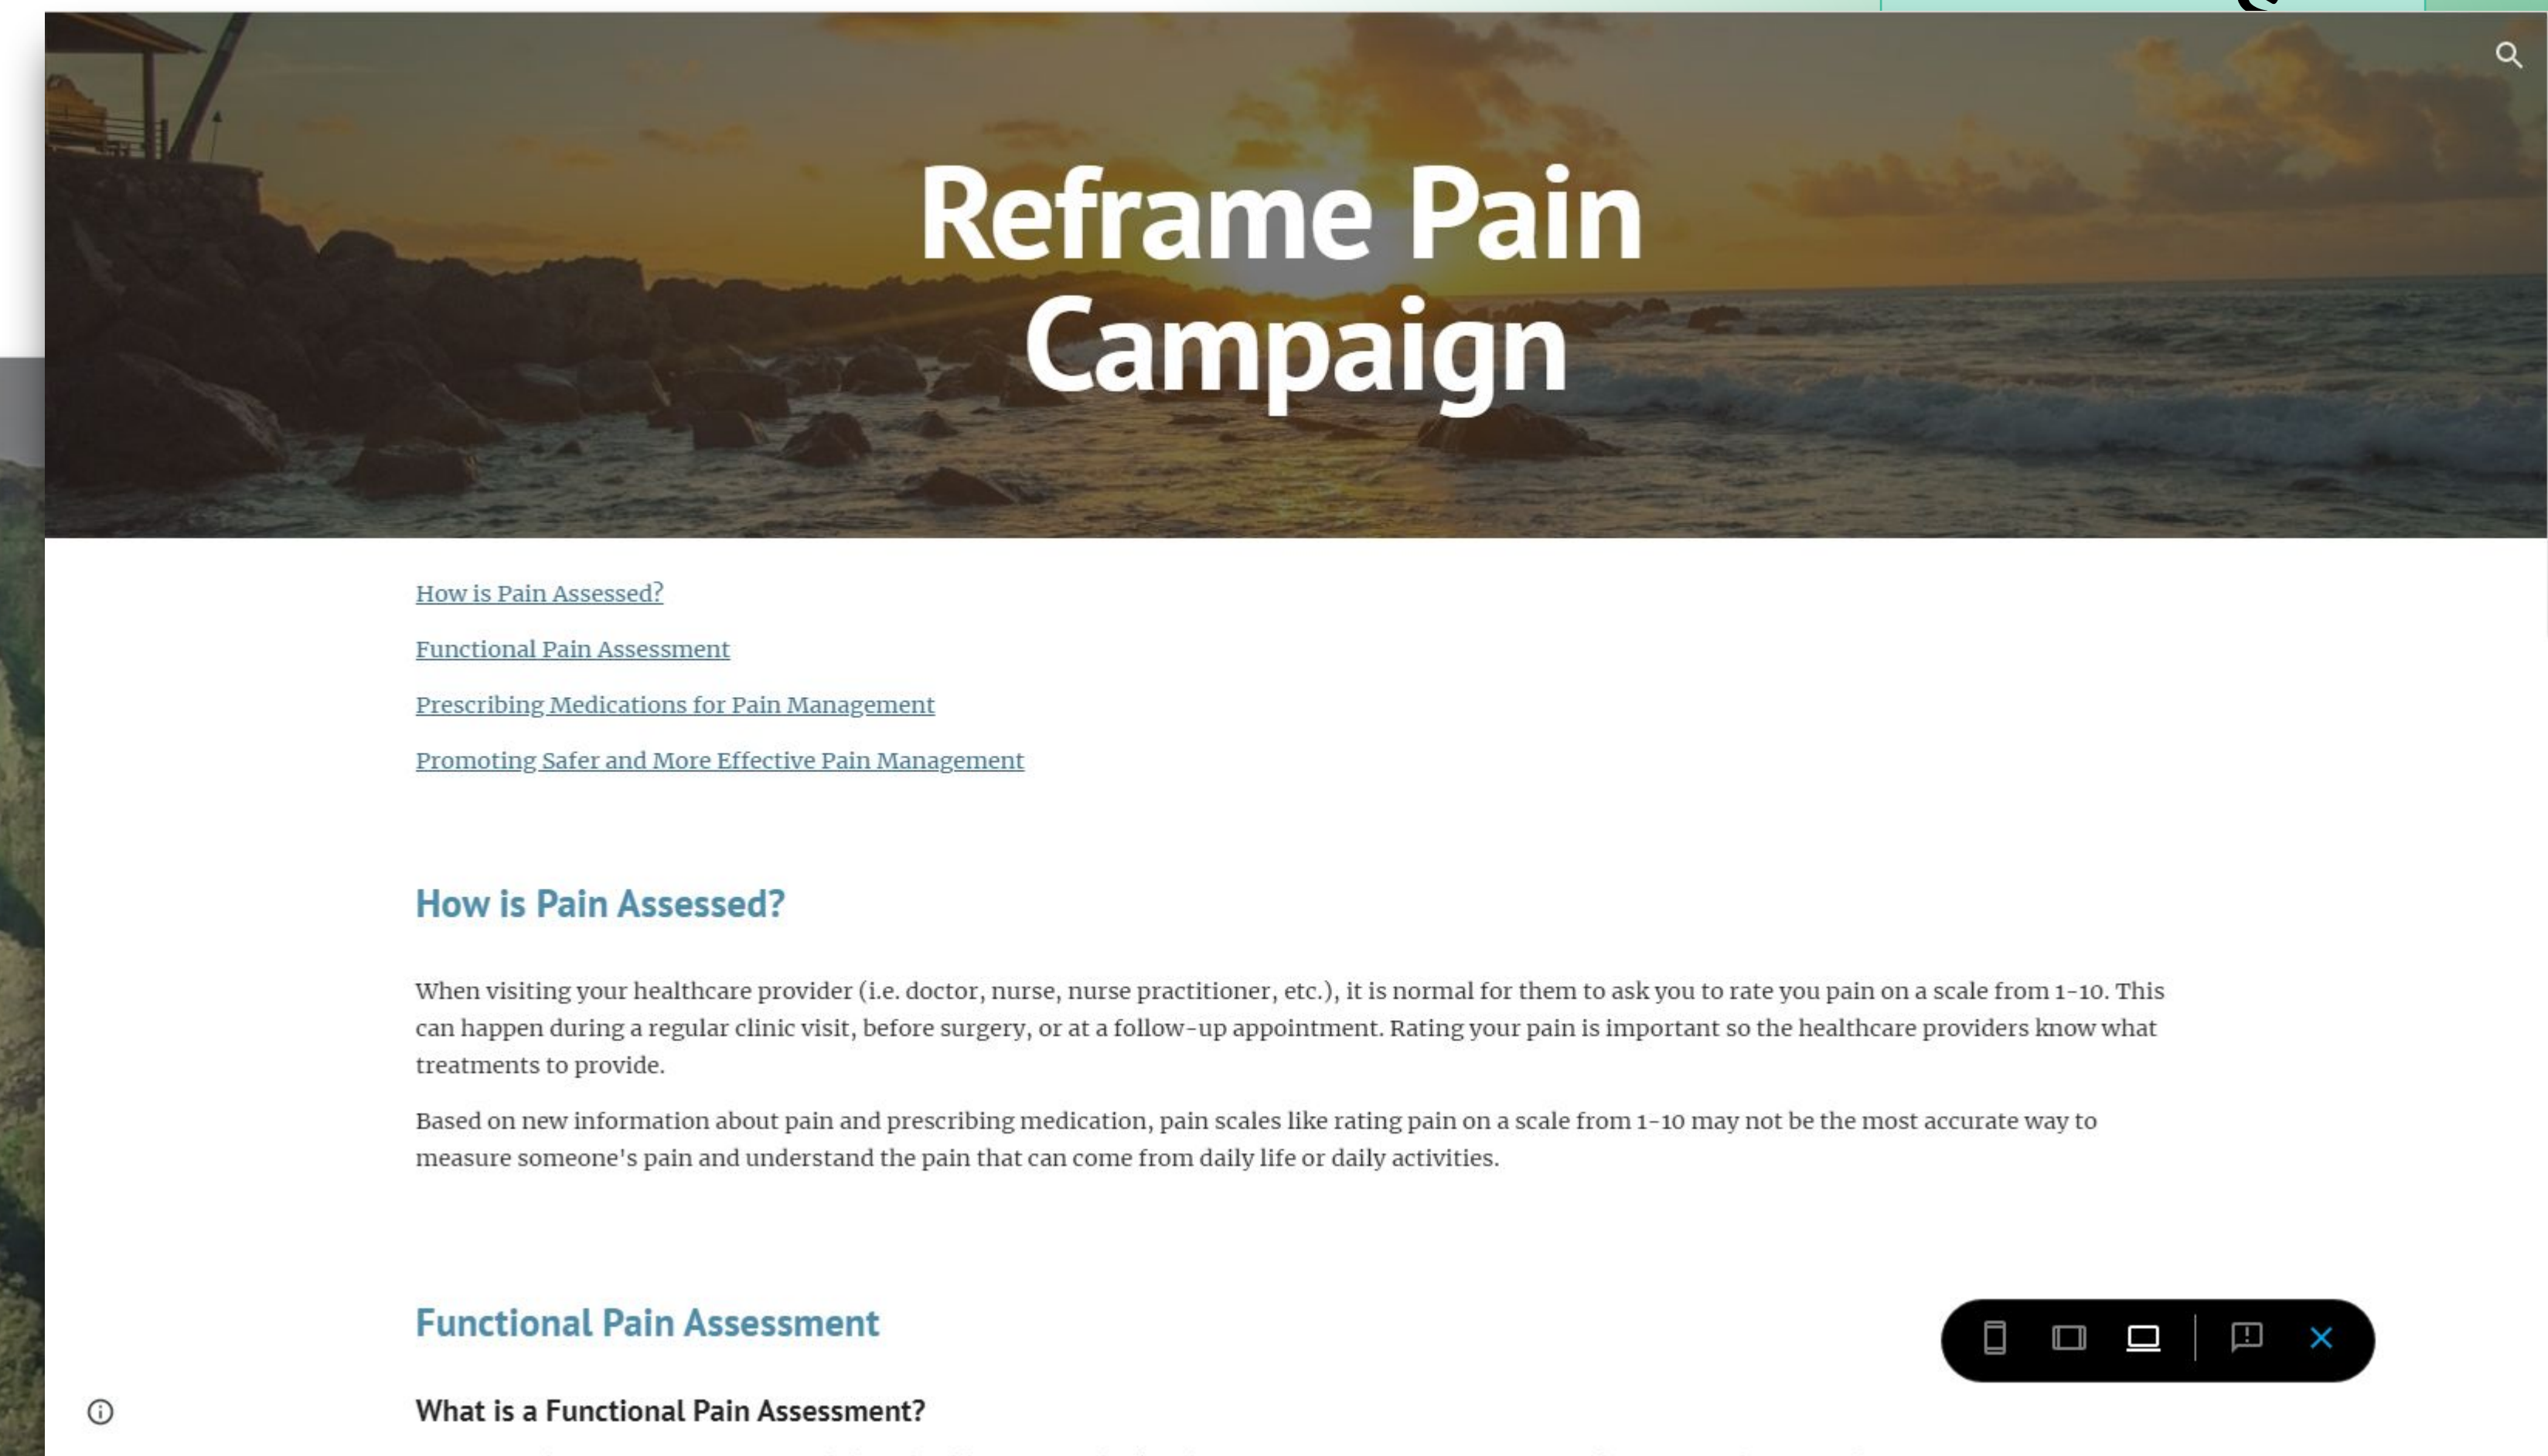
Reframe Pain Campaign

How is Pain Assessed?

Functional Pain Assessment

Prescribing Medications for Pain Management

Promoting Safer and More Effective Pain Management

How is Pain Assessed?

When visiting your healthcare provider (i.e. doctor, nurse, nurse practitioner, etc.), it is normal for them to ask you to rate you pain on a scale from 1-10. This can happen during a regular clinic visit, before surgery, or at a follow-up appointment. Rating your pain is important so the healthcare providers know what treatments to provide.

Based on new information about pain and prescribing medication, pain scales like rating pain on a scale from 1-10 may not be the most accurate way to measure someone's pain and understand the pain that can come from daily life or daily activities.

Functional Pain Assessment

What is a Functional Pain Assessment?